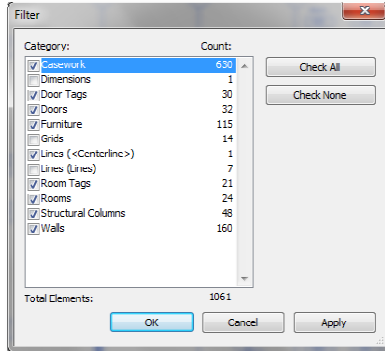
Filter

Category: Count:

| Category | Count |
|---|---|
| Casework | 630 |
| Dimensions | 1 |
| Door Tags | 30 |
| Doors | 32 |
| Furniture | 115 |
| Grids | 14 |
| Lines (<Centerline>) | 1 |
| Lines (Lines) | 7 |
| Room Tags | 21 |
| Rooms | 24 |
| Structural Columns | 48 |
| Walls | 160 |

Check All

Check None

Total Elements: 1061

OK Cancel Apply